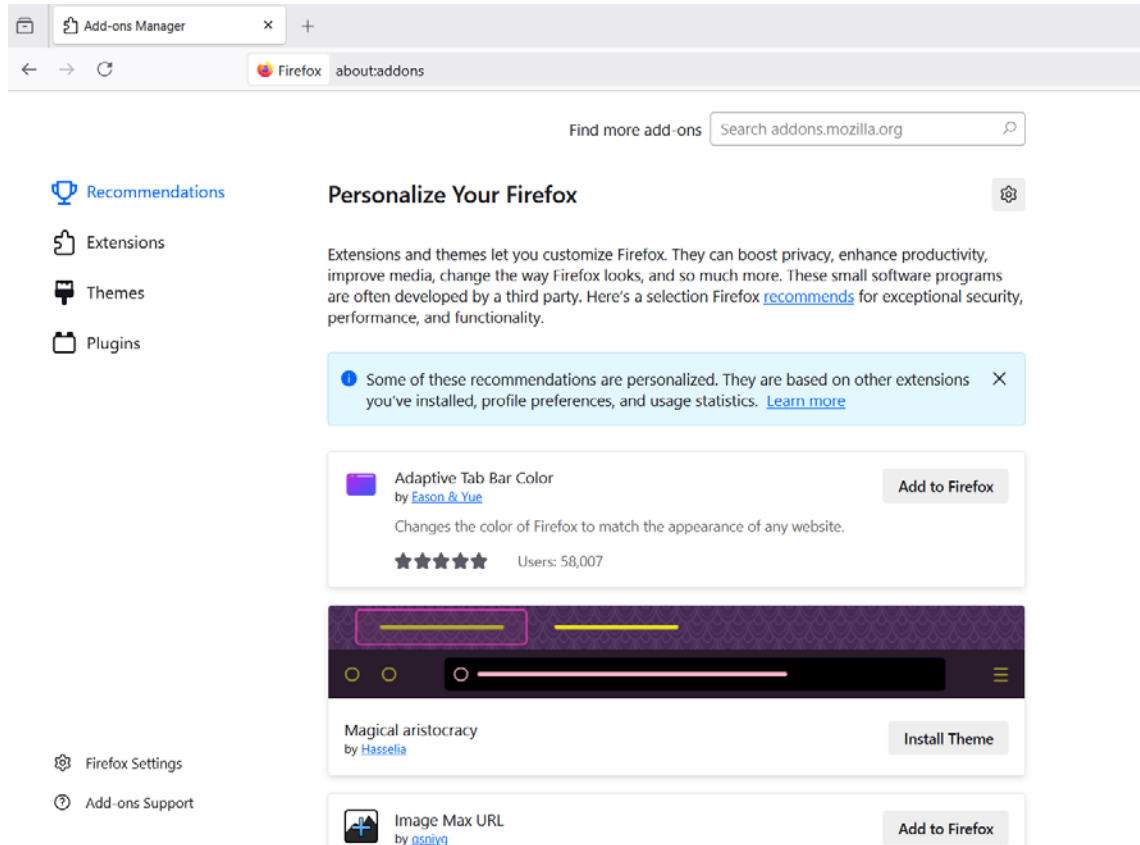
Add-ons Manager

Firefox about:addons

Find more add-ons Search addons.mozilla.org

Recommendations
Extensions
Themes
Plugins

Personalize Your Firefox

Extensions and themes let you customize Firefox. They can boost privacy, enhance productivity, improve media, change the way Firefox looks, and so much more. These small software programs are often developed by a third party. Here's a selection Firefox recommends for exceptional security, performance, and functionality.

Some of these recommendations are personalized. They are based on other extensions you've installed, profile preferences, and usage statistics. Learn more

Adaptive Tab Bar Color
by Eason & Yue
Changes the color of Firefox to match the appearance of any website.
Users: 58,007
Add to Firefox

Magical aristocracy
by Hasselia
Install Theme

Image Max URL
by qsniyg
Add to Firefox

Firefox Settings
Add-ons Support